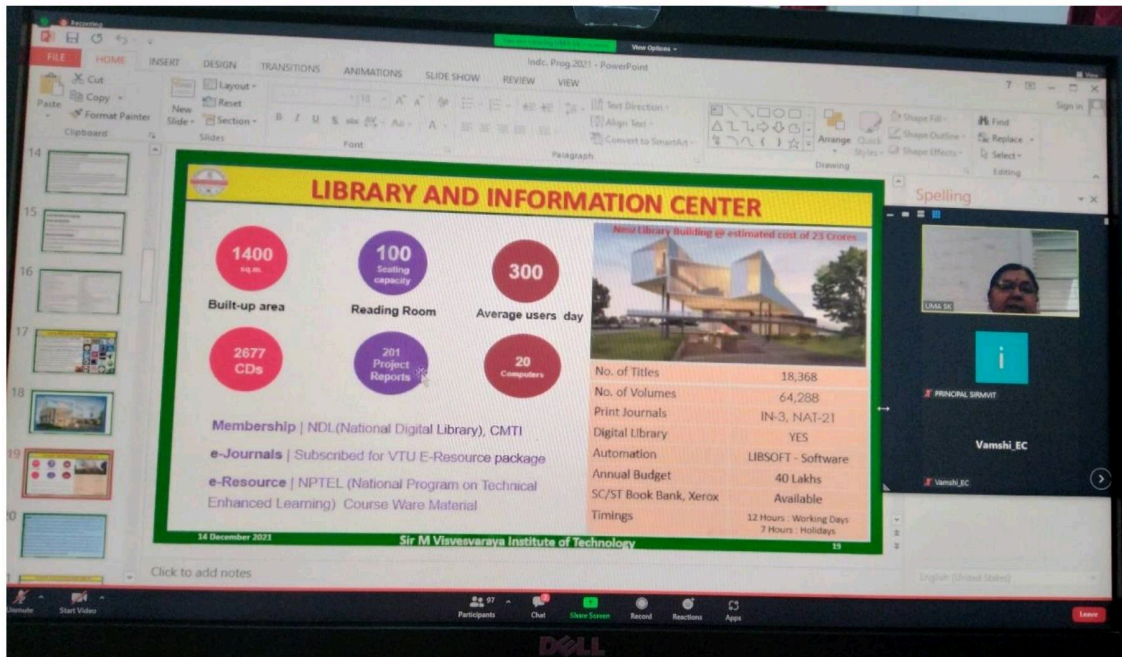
Recording

View Options

Indc. Prog.2021 - PowerPoint

FILE HOME INSERT DESIGN TRANSITIONS ANIMATIONS SLIDE SHOW REVIEW VIEW

Cut Copy Format Painter Paste Clipboard New Slide Layout Reset Section Slides Font Paragraph Text Direction Align Text Convert to SmartArt Arrange Quick Styles Shape Fill Shape Outline Shape Effects Drawing Find Replace Select Editing

Sign in

Spelling

14 15 16 17 18 19 20

LIBRARY AND INFORMATION CENTER

1400 sq.m. Built-up area

100 Seating capacity Reading Room

300 Average users day

2677 CDs

201 Project Reports

20 Computers

New Library Building @ estimated cost of 23 Crores

| No. of Titles | 18,368 |
|---|---|
| No. of Volumes | 64,288 |
| Print Journals | IN-3, NAT-21 |
| Digital Library | YES |
| Automation | LIBSOFT - Software |
| Annual Budget | 40 Lakhs |
| SC/ST Book Bank, Xerox | Available |
| Timings | 12 Hours : Working Days 7 Hours : Holidays |

Membership | NDL(National Digital Library), CMTI

e-Journals | Subscribed for VTU E-Resource package

e-Resource | NPTEL (National Program on Technical Enhanced Learning) Course Ware Material

14 December 2021

Sir M Visvesvaraya Institute of Technology

19

UMA SK

PRINCIPAL SIRMVIT

Vamshi_EC

Vamshi_EC

Click to add notes

English (United States)

Unmute Start Video 97 Participants Chat Share Screen Record Reactions Apps Leave

DELL